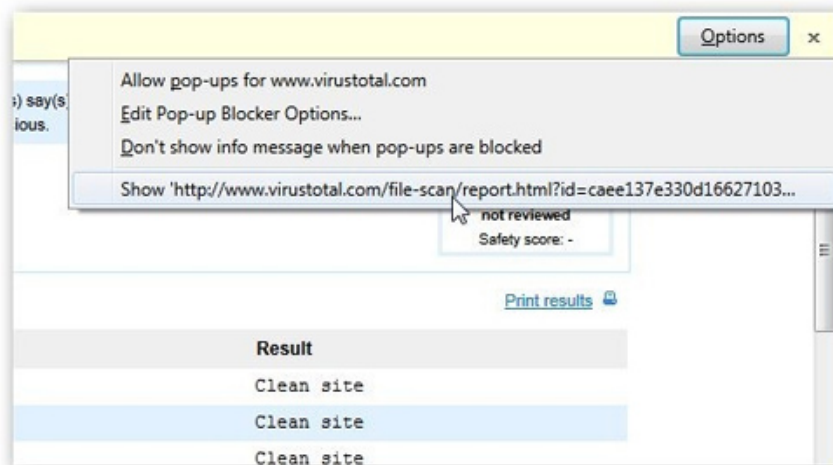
Options ×

Allow pop-ups for www.virustotal.com
Edit Pop-up Blocker Options...
Don't show info message when pop-ups are blocked
Show 'http://www.virustotal.com/file-scan/report.html?id=caee137e330d16627103...

s) say(s
ious.

not reviewed
Safety score: -

Print results

| Result |
|---|
| Clean site |
| Clean site |
| Clean site |